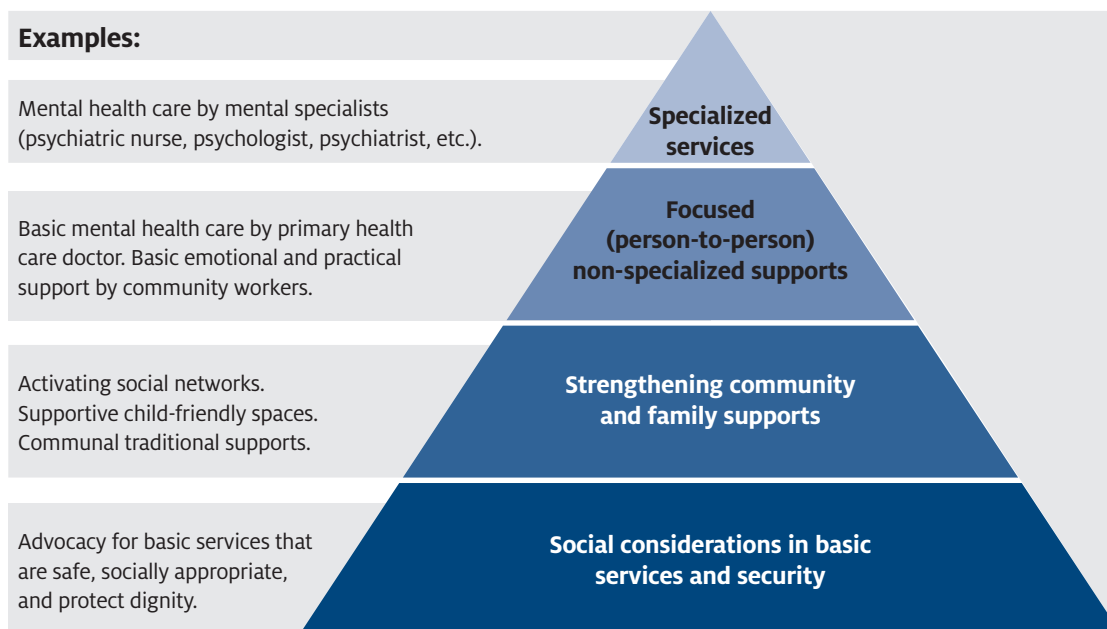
Examples:

Mental health care by mental specialists (psychiatric nurse, psychologist, psychiatrist, etc.).

Specialized services

Basic mental health care by primary health care doctor. Basic emotional and practical support by community workers.

Focused (person-to-person) non-specialized supports

Activating social networks. Supportive child-friendly spaces. Communal traditional supports.

Strengthening community and family supports

Advocacy for basic services that are safe, socially appropriate, and protect dignity.

Social considerations in basic services and security